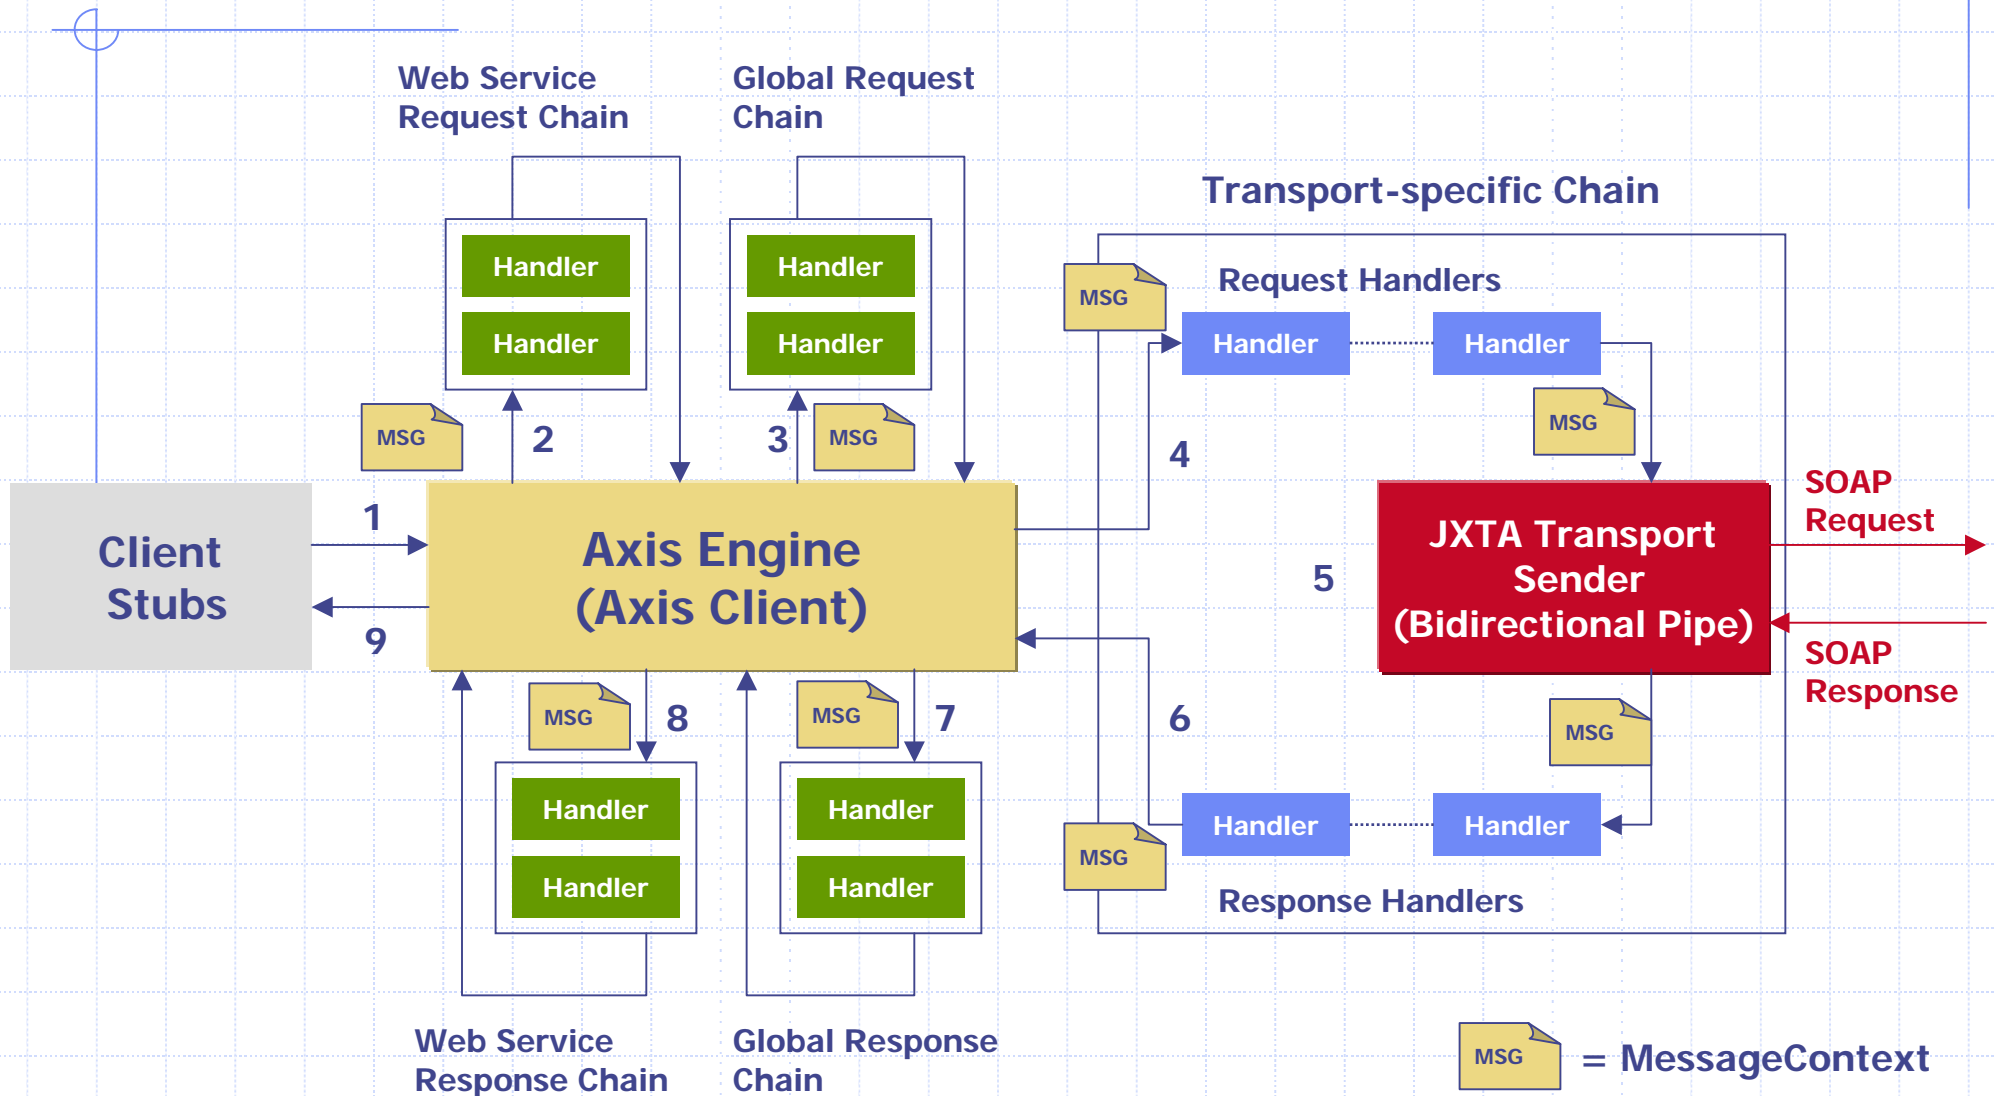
Web Service Request Chain

Global Request Chain

Transport-specific Chain

Handler
Handler

Handler
Handler

MSG

Request Handlers

Handler
Handler

MSG
MSG
MSG

2
3
4

Client Stubs

1

Axis Engine (Axis Client)

9

JXTA Transport Sender (Bidirectional Pipe)

5

SOAP Request

SOAP Response

MSG
8
MSG
7
6
MSG

Handler
Handler

Handler
Handler

MSG

Handler
Handler

Response Handlers

Web Service Response Chain

Global Response Chain

MSG = MessageContext